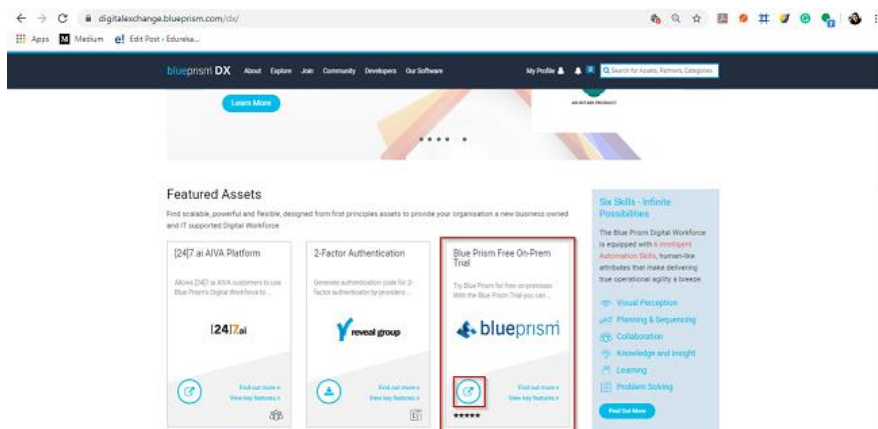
digitalexchange.blueprism.com/dx/

Apps Medium Edit Post ‹ Edureka...

blueprism DX About Explore Join Community Developers Our Software My Profile Search for Assets, Partners, Categories

Learn More

AN ISTANE PRODUCT

Featured Assets

Find scalable, powerful and flexible, designed from first principles assets to provide your organisation a new business owned and IT supported Digital Workforce.

[24]7.ai AIVA Platform

Allows [24]7.ai AIVA customers to use Blue Prism's Digital Workforce to ...

[24]7.ai

Find out more »
View key features »

2-Factor Authentication

Generate authentication code for 2-factor authentication by providers ...

reveal group

Find out more »
View key features »

Blue Prism Free On-Prem Trial

Try Blue Prism for free on-premises With the Blue Prism Trial you can ...

blueprism

Find out more »
View key features »

Six Skills - Infinite Possibilities

The Blue Prism Digital Workforce is equipped with 6 Intelligent Automation Skills, human-like attributes that make delivering true operational agility a breeze.

Visual Perception
Planning & Sequencing
Collaboration
Knowledge and Insight
Learning
Problem Solving

Find Out More